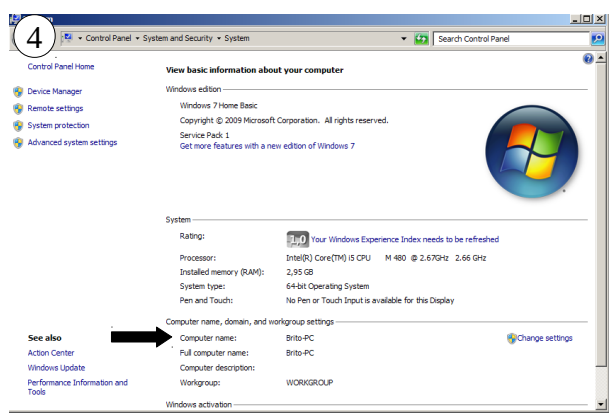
4

▸ Control Panel ▸ System and Security ▸ System

Search Control Panel

Control Panel Home

Device Manager

Remote settings

System protection

Advanced system settings

View basic information about your computer

Windows edition

Windows 7 Home Basic

Copyright © 2009 Microsoft Corporation. All rights reserved.

Service Pack 1

Get more features with a new edition of Windows 7

System

Rating: 1,0 Your Windows Experience Index needs to be refreshed

Processor: Intel(R) Core(TM) i5 CPU M 480 @ 2.67GHz 2.66 GHz

Installed memory (RAM): 2,95 GB

System type: 64-bit Operating System

Pen and Touch: No Pen or Touch Input is available for this Display

Computer name, domain, and workgroup settings

Computer name: Brito-PC

Change settings

Full computer name: Brito-PC

Computer description:

Workgroup: WORKGROUP

See also

Action Center

Windows Update

Performance Information and Tools

Windows activation